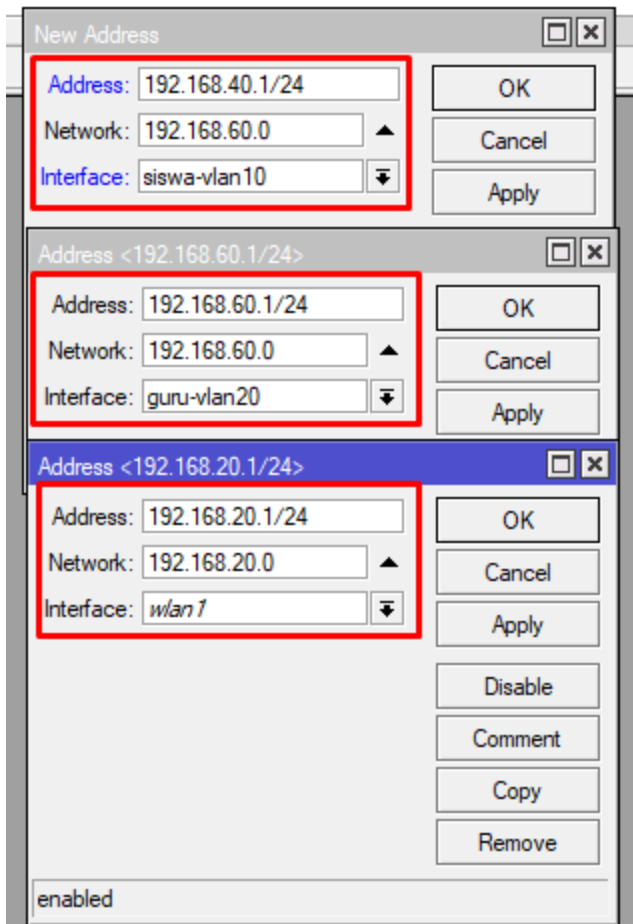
New Address

Address: 192.168.40.1/24
Network: 192.168.60.0
Interface: siswa-vlan10

OK
Cancel
Apply

Address <192.168.60.1/24>

Address: 192.168.60.1/24
Network: 192.168.60.0
Interface: guru-vlan20

OK
Cancel
Apply

Address <192.168.20.1/24>

Address: 192.168.20.1/24
Network: 192.168.20.0
Interface: wlan1

OK
Cancel
Apply
Disable
Comment
Copy
Remove

enabled